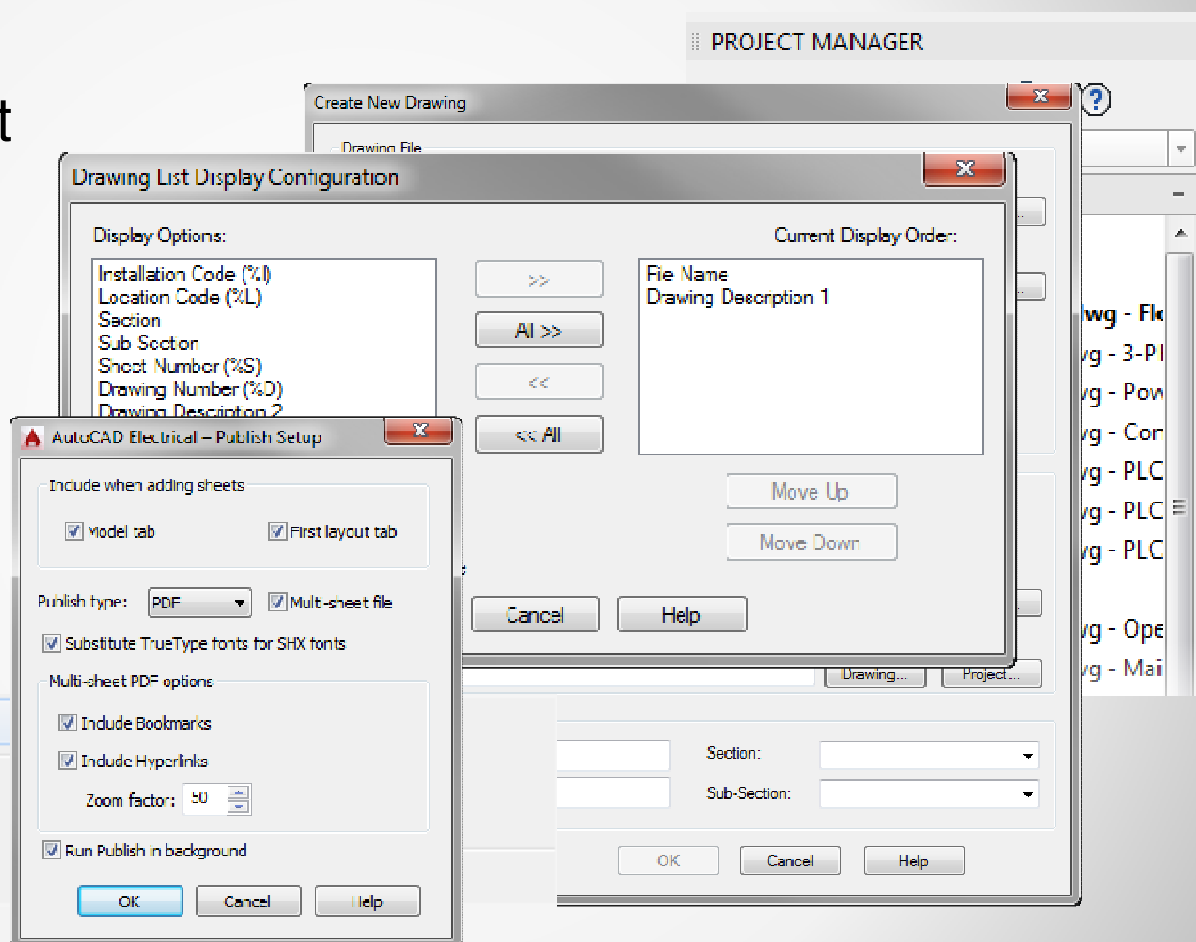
t

PROJECT MANAGER

Create New Drawing

Drawing File

Drawing List Display Configuration

Display Options:

Installation Code (%I)
Location Code (%L)
Section
Sub Section
Sheet Number (%S)
Drawing Number (%D)
Drawing Description 2

>>

All >>

<<

<< All

Current Display Order:

File Name
Drawing Description 1

Move Up

Move Down

Cancel

Help

AutoCAD Electrical – Publish Setup

Include when adding sheets

Model tab

First layout tab

Publish type: PDF

Multi-sheet file

Substitute TrueType fonts for SHX fonts

Multi-sheet PDF options

Include Bookmarks

Include Hyperlinks

Zoom factor: 50

Run Publish in background

OK

Cancel

Help

Drawing...

Project...

Section:

Sub-Section:

OK

Cancel

Help

dwg - Fl
vg - 3-P
vg - Pow
vg - Cor
vg - PLC
vg - PLC
vg - PLC
vg - Ope
vg - Mai